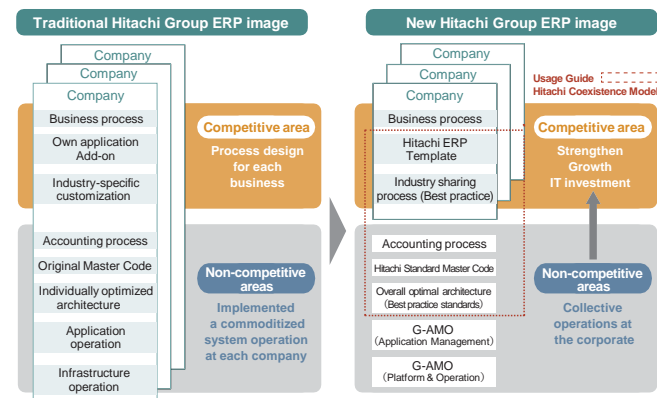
Traditional Hitachi Group ERP image

Company
Company
Company

Business process
Own application Add-on
Industry-specific customization

Competitive area
Process design for each business

Accounting process
Original Master Code
Individually optimized architecture
Application operation
Infrastructure operation

Non-competitive areas
Implemented a commoditized system operation at each company

New Hitachi Group ERP image

Company
Company
Company

Usage Guide
Hitachi Coexistence Model

Business process
Hitachi ERP Template
Industry sharing process (Best practice)

Competitive area
Strengthen Growth IT investment

Accounting process
Hitachi Standard Master Code
Overall optimal architecture (Best practice standards)
G-AMO (Application Management)
G-AMO (Platform & Operation)

Non-competitive areas
Collective operations at the corporate